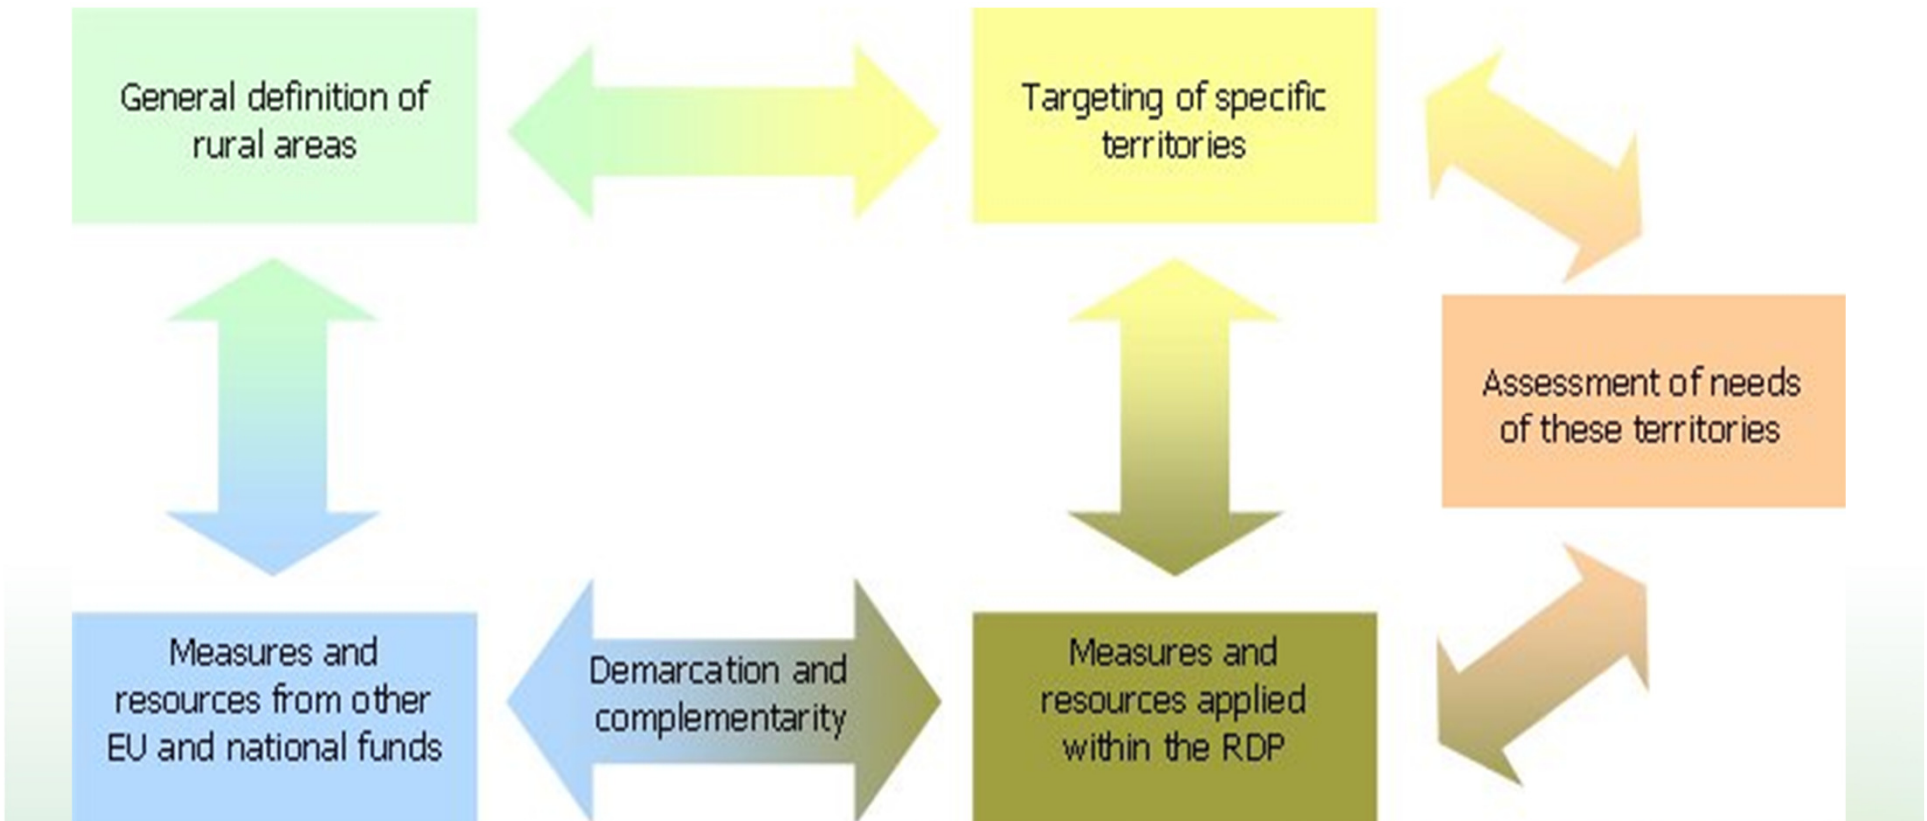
General definition of rural areas

Targeting of specific territories

Assessment of needs of these territories

Measures and resources from other EU and national funds

Demarcation and complementarity

Measures and resources applied within the RDP